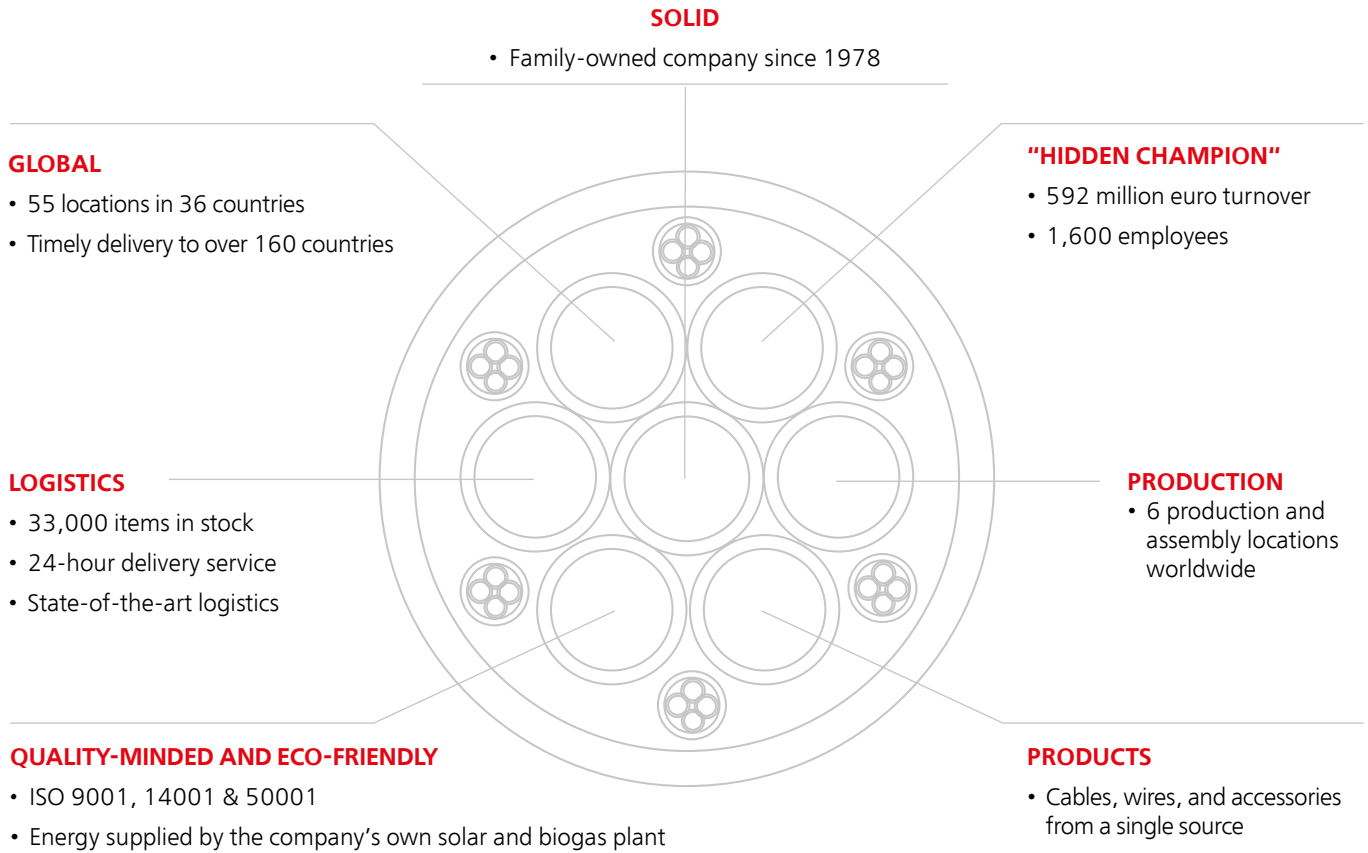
SOLID

• Family-owned company since 1978

GLOBAL

• 55 locations in 36 countries
• Timely delivery to over 160 countries

“HIDDEN CHAMPION”

• 592 million euro turnover
• 1,600 employees

LOGISTICS

• 33,000 items in stock
• 24-hour delivery service
• State-of-the-art logistics

PRODUCTION

• 6 production and assembly locations worldwide

QUALITY-MINDED AND ECO-FRIENDLY

• ISO 9001, 14001 & 50001
• Energy supplied by the company’s own solar and biogas plant

PRODUCTS

• Cables, wires, and accessories from a single source